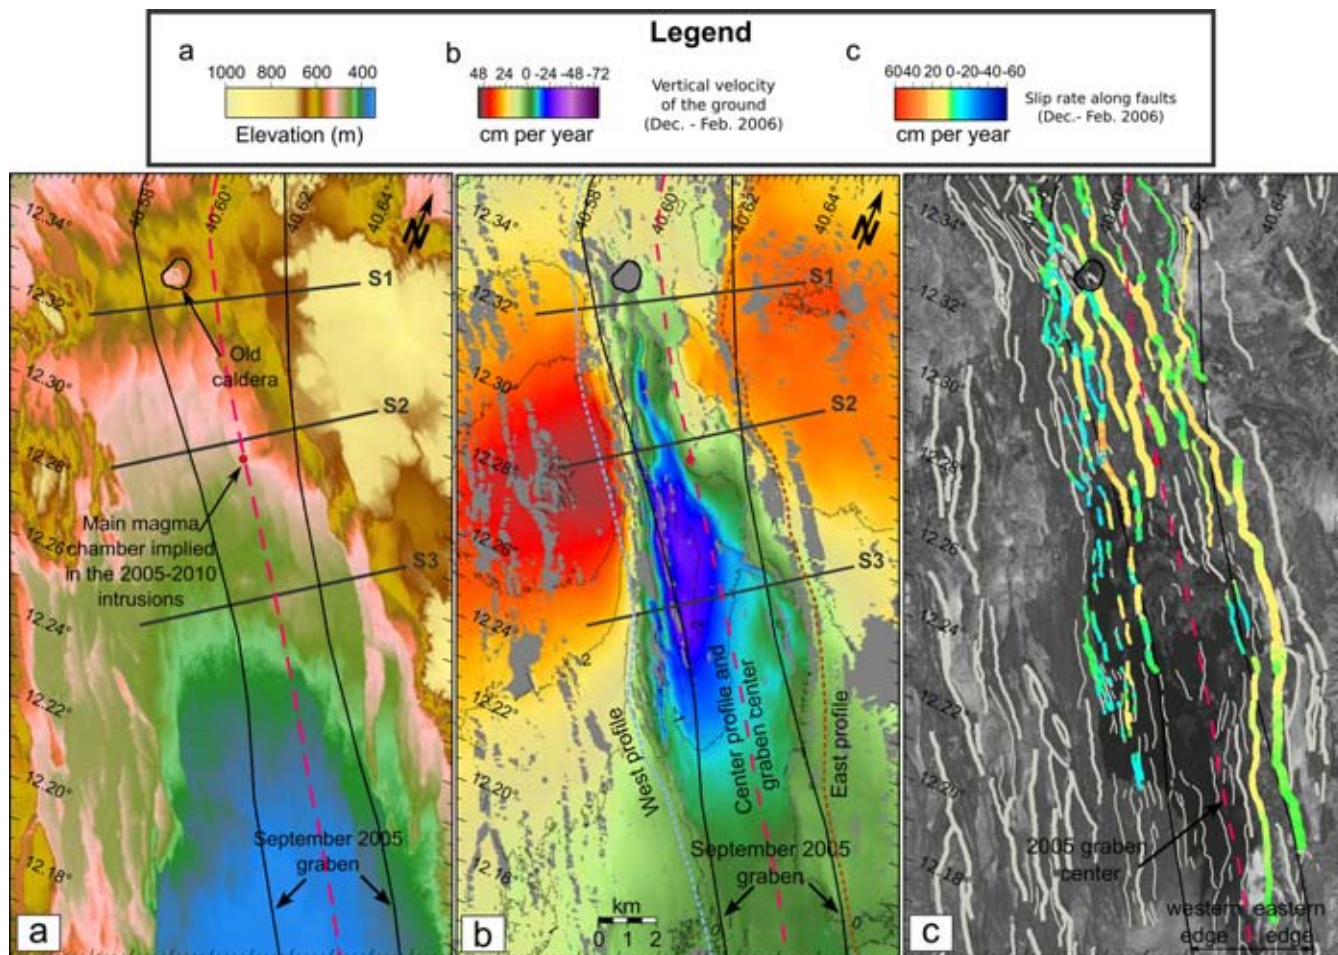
Legend

a
1000 800 600 400
Elevation (m)

b
48 24 0 -24 -48 -72
cm per year
Vertical velocity of the ground (Dec. - Feb. 2006)

c
60 40 20 0 -20 -40 -60
cm per year
Slip rate along faults (Dec.- Feb. 2006)

12.34° 12.32° 12.30° 12.28° 12.26° 12.24° 12.22° 12.20° 12.18°
40.58° 40.60° 40.62° 40.64°
N
S1
Old caldera
S2
Main magma chamber implied in the 2005-2010 intrusions
S3
September 2005 graben
a

12.34° 12.32° 12.30° 12.28° 12.26° 12.24° 12.22° 12.20° 12.18°
40.58° 40.60° 40.62° 40.64°
N
S1
S2
S3
West profile
Center profile and graben center
East profile
September 2005 graben
km
0 1 2
b

12.34° 12.32° 12.30° 12.28° 12.26° 12.24° 12.22° 12.20° 12.18°
40.60° 40.64°
2005 graben center
western edge
eastern edge
c